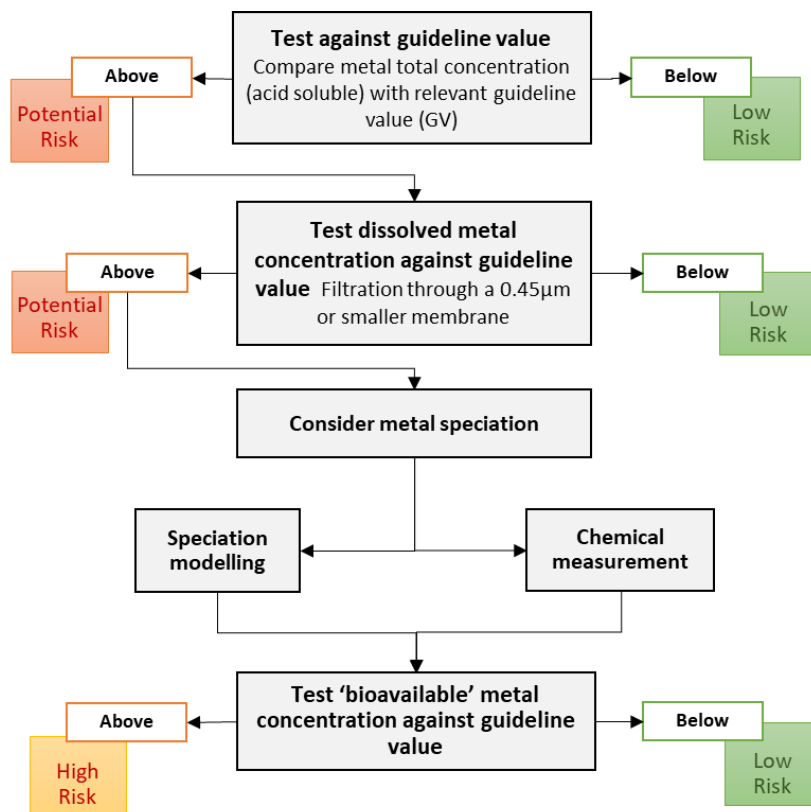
Test against guideline value
Compare metal total concentration (acid soluble) with relevant guideline value (GV)

Above

Potential Risk

Below

Low Risk

Test dissolved metal concentration against guideline value Filtration through a 0.45µm or smaller membrane

Above

Potential Risk

Below

Low Risk

Consider metal speciation

Speciation modelling

Chemical measurement

Test 'bioavailable' metal concentration against guideline value

Above

High Risk

Below

Low Risk